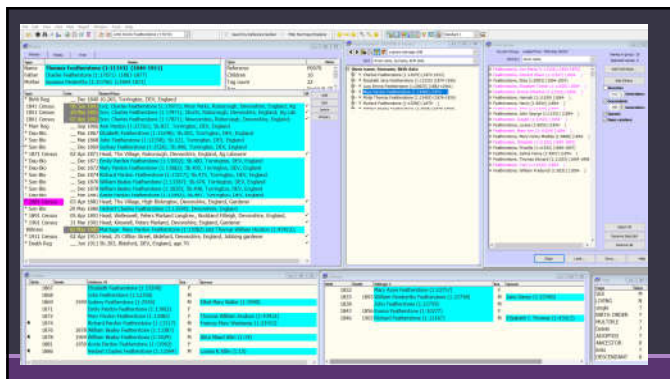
Thomas Featherstone (1-11931) (1849-1911)
Charles Featherstone (1-17971) (1803-1877)
Susanna Featherstone (1-11790) (1804-1872)

Reference
Children
Tag count

Birth Reg
1851 Census
1861 Census
1871 Census
1881 Census
1891 Census
1901 Census
1911 Census
Death Reg

DEVIL, England
Torrington, DEV, England

Elizabeth Featherstone
John Featherstone
Sidney Featherstone
Mary Featherstone
Richard Featherstone
William Featherstone
Emily Featherstone
Herbert Charles Featherstone

Lilian Mary Butler
Thomas William Hudson
Frances Mary Sherman
Robert Grant
Louisa A. Allen

Jane Sheers
Elizabeth Thomas

Torrington, DEV, England
Barnstaple, DEV, England
Bideford, DEV, England

Close
Cancel
Help
Save
Delete

Edit
Copy
Find
Filter
Select All

DB
LIVING
BIRTH
BURIAL
MARRIAGE
DEATH
ANCESTOR
DESCENDANT